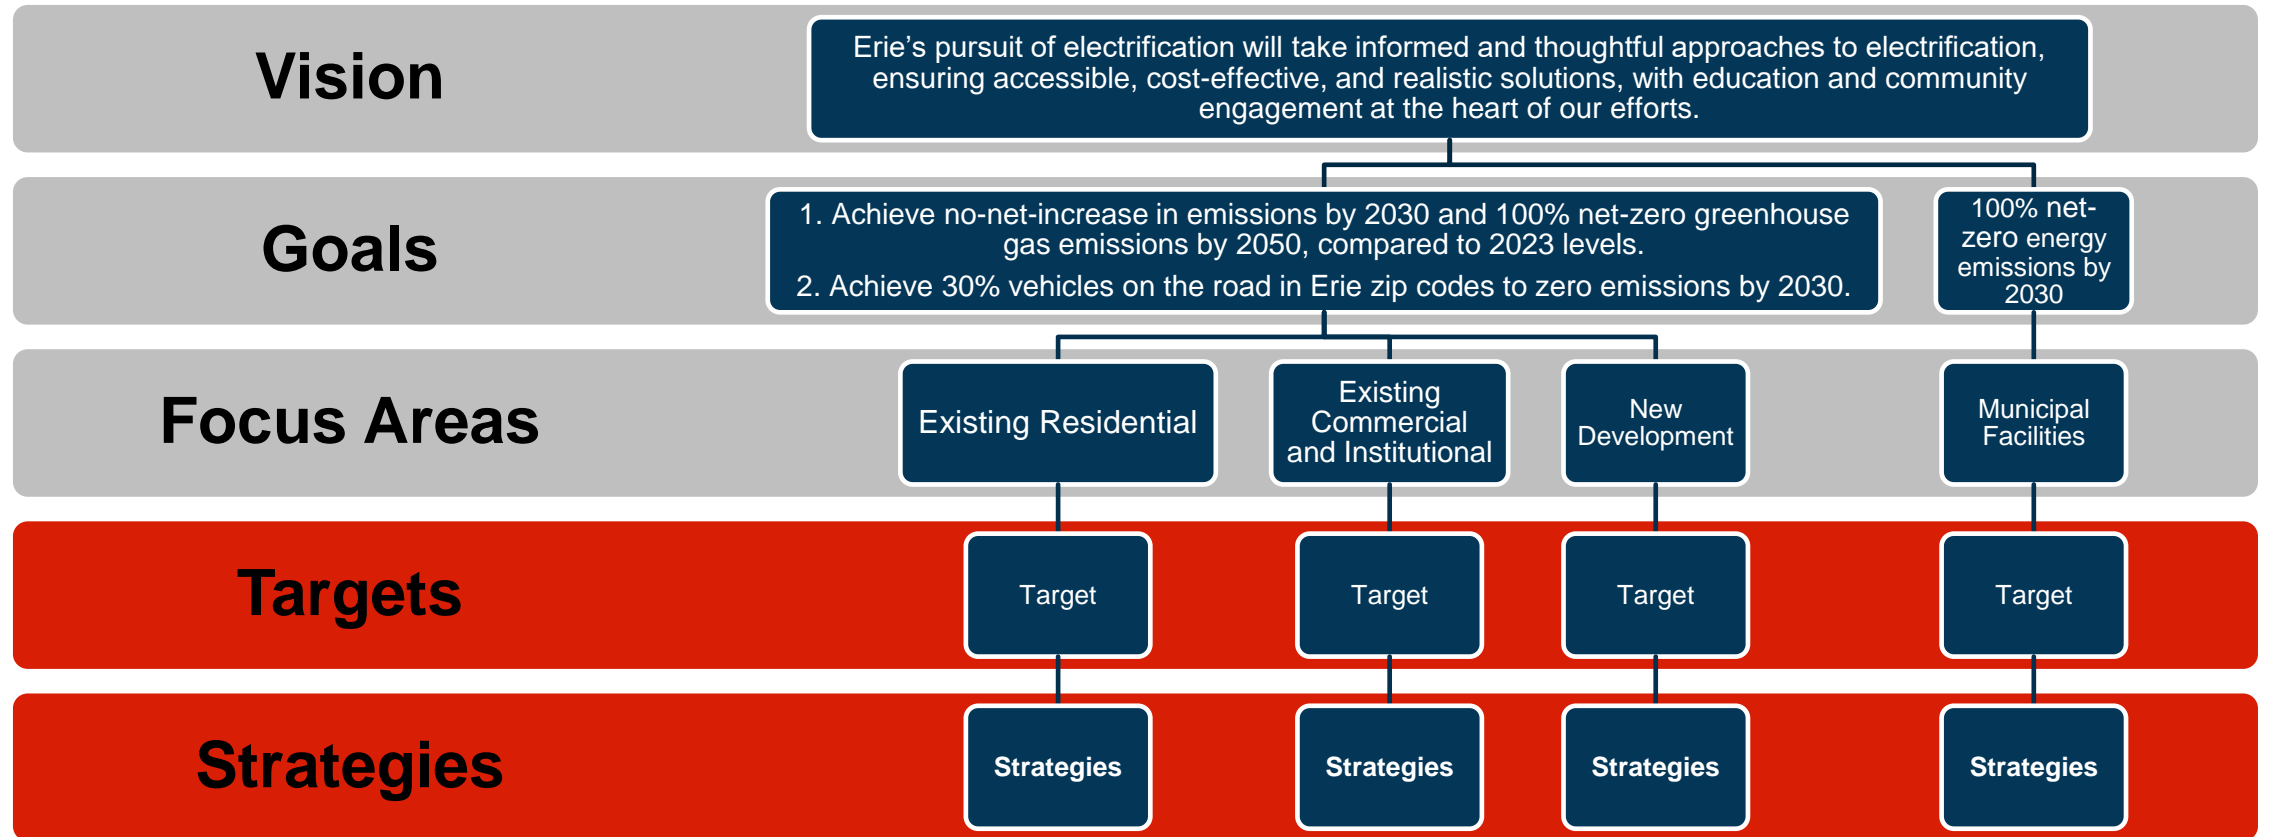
Vision

Erie’s pursuit of electrification will take informed and thoughtful approaches to electrification, ensuring accessible, cost-effective, and realistic solutions, with education and community engagement at the heart of our efforts.

Goals

1. Achieve no-net-increase in emissions by 2030 and 100% net-zero greenhouse gas emissions by 2050, compared to 2023 levels.

2. Achieve 30% vehicles on the road in Erie zip codes to zero emissions by 2030.

100% net-zero energy emissions by 2030

Focus Areas

Existing Residential

Existing Commercial and Institutional

New Development

Municipal Facilities

Targets

Target

Target

Target

Target

Strategies

Strategies

Strategies

Strategies

Strategies